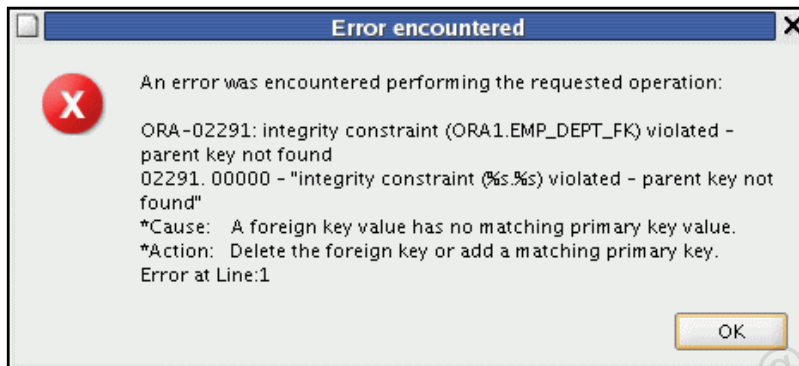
Error encountered

X

An error was encountered performing the requested operation:

ORA-02291: integrity constraint (ORA1.EMP_DEPT_FK) violated - parent key not found
02291. 00000 - "integrity constraint (%s.%s) violated - parent key not found"
*Cause: A foreign key value has no matching primary key value.
*Action: Delete the foreign key or add a matching primary key.
Error at Line:1

OK